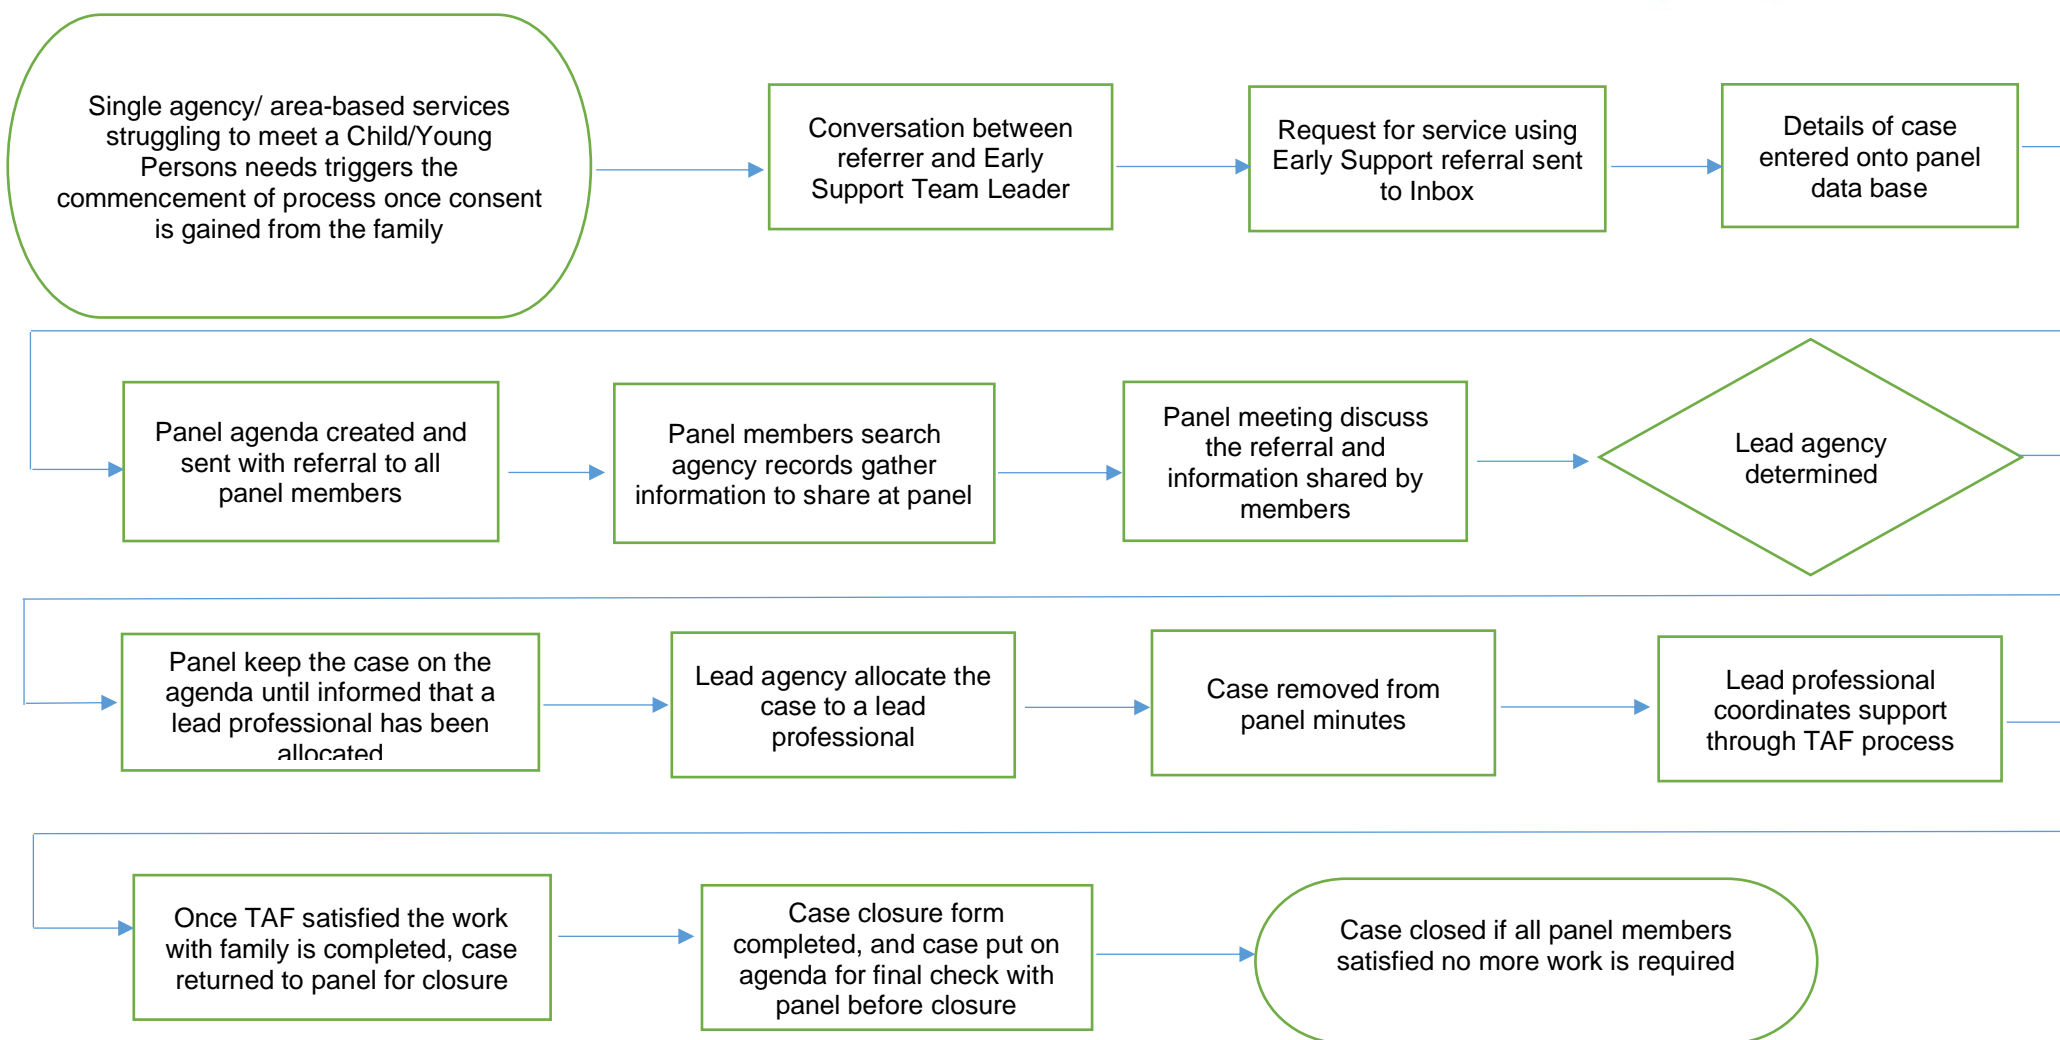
Single agency/ area-based services struggling to meet a Child/Young Persons needs triggers the commencement of process once consent is gained from the family

Conversation between referrer and Early Support Team Leader

Request for service using Early Support referral sent to Inbox

Details of case entered onto panel data base

Panel agenda created and sent with referral to all panel members

Panel members search agency records gather information to share at panel

Panel meeting discuss the referral and information shared by members

Lead agency determined

Panel keep the case on the agenda until informed that a lead professional has been allocated

Lead agency allocate the case to a lead professional

Case removed from panel minutes

Lead professional coordinates support through TAF process

Once TAF satisfied the work with family is completed, case returned to panel for closure

Case closure form completed, and case put on agenda for final check with panel before closure

Case closed if all panel members satisfied no more work is required